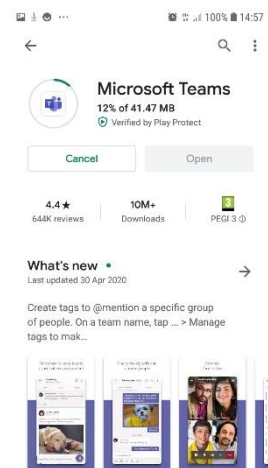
100% 14:57

Microsoft Teams
12% of 41.47 MB
Verified by Play Protect

Cancel
Open

4.4 ★
644K reviews

10M+
Downloads

3
PEGI 3

What's new •
Last updated 30 Apr 2020

Create tags to @mention a specific group of people. On a team name, tap ... > Manage tags to mak...